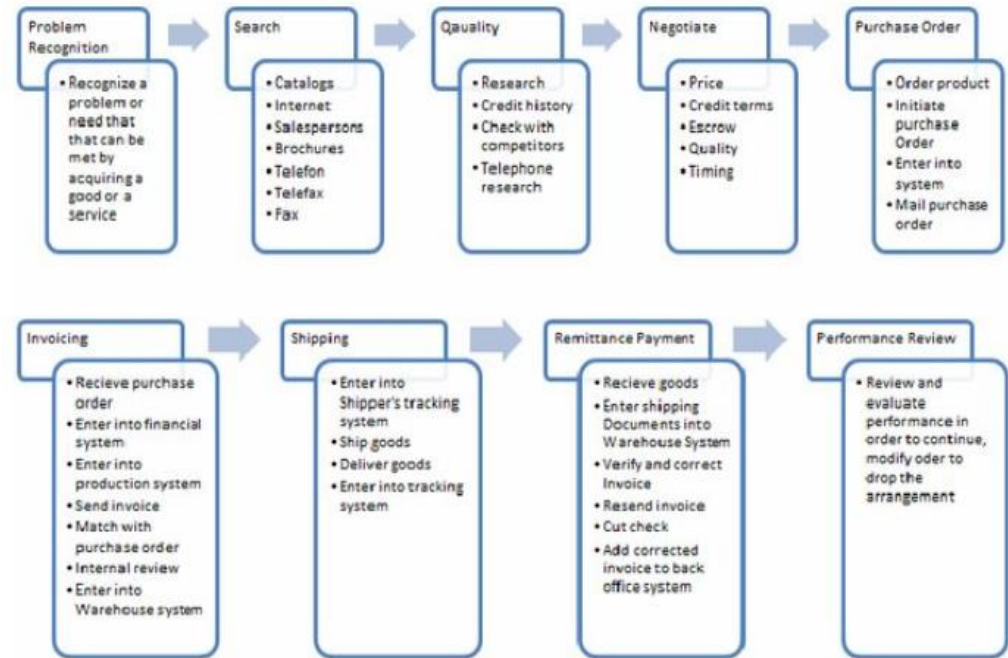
Problem Recognition

- Recognize a problem or need that that can be met by acquiring a good or a service

Search

- Catalogs
- Internet
- Salespersons
- Brochures
- Telefon
- Telefax
- Fax

Qauality

- Research
- Credit history
- Check with competitors
- Telephone research

Negotiate

- Price
- Credit terms
- Escrow
- Quality
- Timing

Purchase Order

- Order product
- Initiate purchase Order
- Enter into system
- Mail purchase order

Invoicing

- Recieve purchase order
- Enter into financial system
- Enter into production system
- Send invoice
- Match with purchase order
- Internal review
- Enter into Warehouse system

Shipping

- Enter into Shipper's tracking system
- Ship goods
- Deliver goods
- Enter into tracking system

Remittance Payment

- Recieve goods
- Enter shipping Documents into Warehouse System
- Verify and correct Invoice
- Resend invoice
- Cut check
- Add corrected invoice to back office system

Performance Review

- Review and evaluate performance in order to continue, modify oder to drop the arrangement